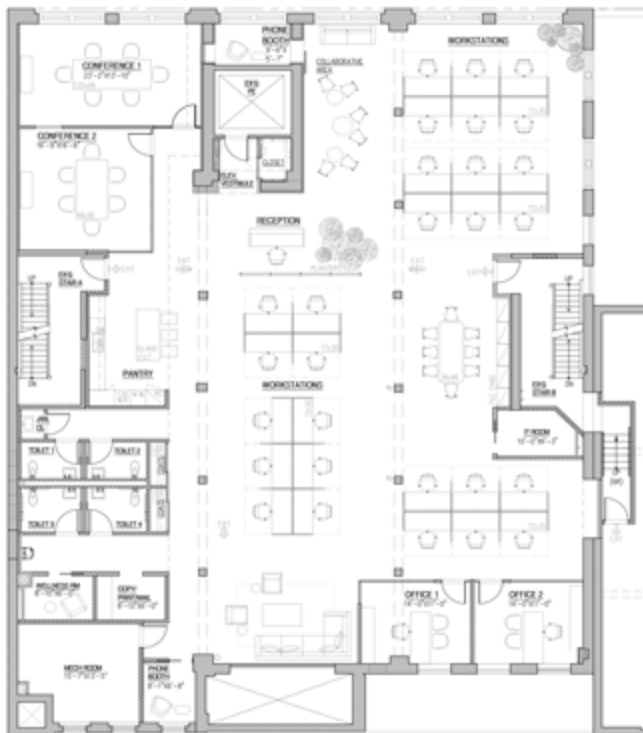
PHONE BOOTH

COLLABORATIVE AREA

WORKSTATIONS

CONFERENCE 1

CONFERENCE 2

EXG. PE

CLOSET

ELEV. VESTIBULE

RECEPTION

EXIT

EXIT

EXIT

EXG. STAIR A

PANTRY

WORKSTATIONS

EXG. STAIR B

IT ROOM

JAN. CL.

TOILET 1

TOILET 2

TOILET 3

TOILET 4

EXIT

WELLNESS RM

COPY/ PRINT/MAIL

OFFICE 1

OFFICE 2

MECH ROOM

PHONE BOOTH

UP

DN

UP

DN